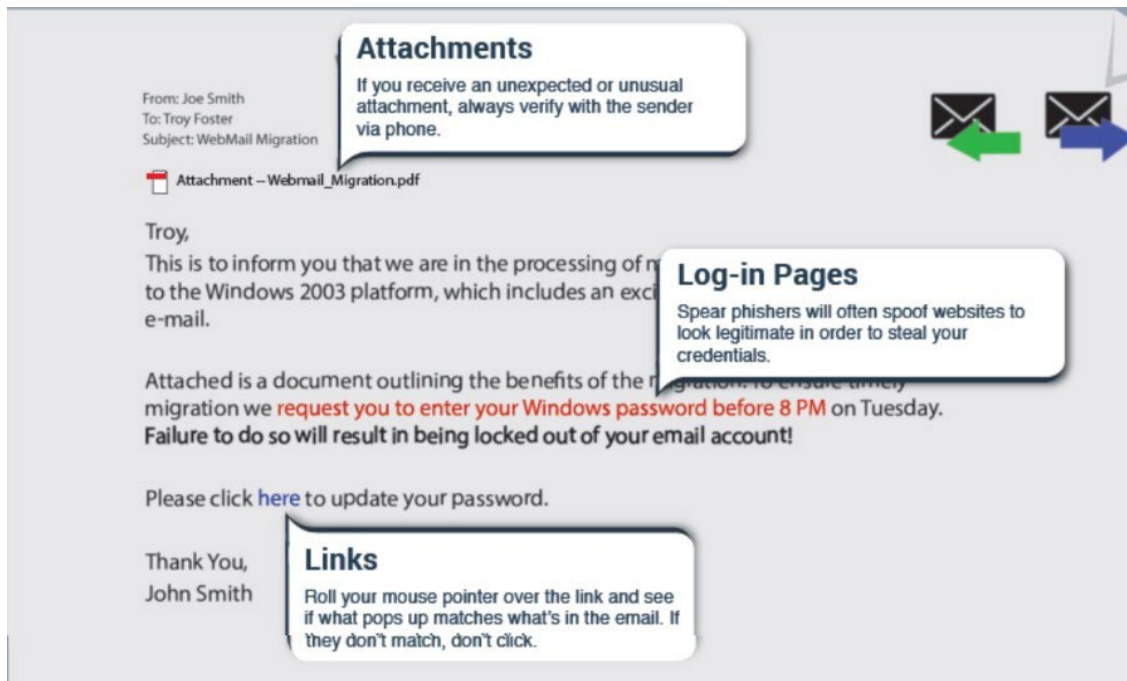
From: Joe Smith
To: Troy Foster
Subject: WebMail Migration

**Attachments**
If you receive an unexpected or unusual attachment, always verify with the sender via phone.

Attachment – Webmail_Migration.pdf

Troy,
This is to inform you that we are in the processing of m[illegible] to the Windows 2003 platform, which includes an exci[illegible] e-mail.

**Log-in Pages**
Spear phishers will often spoof websites to look legitimate in order to steal your credentials.

Attached is a document outlining the benefits of the m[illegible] migration we request you to enter your Windows password before 8 PM on Tuesday. Failure to do so will result in being locked out of your email account!

Please click here to update your password.

Thank You,
John Smith

**Links**
Roll your mouse pointer over the link and see if what pops up matches what's in the email. If they don't match, don't click.